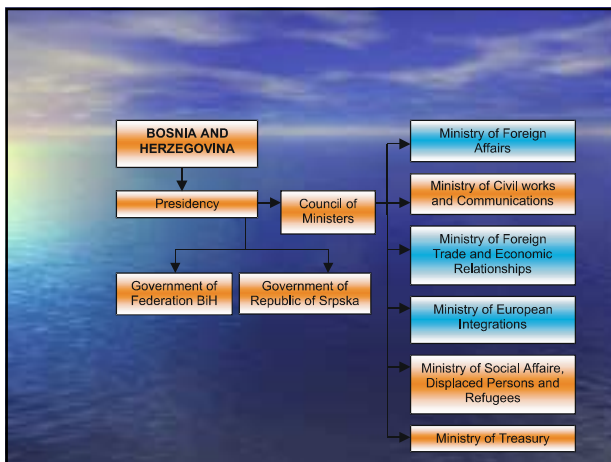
BOSNIA AND HERZEGOVINA

Presidency

Council of Ministers

Government of Federation BiH

Government of Republic of Srpska

Ministry of Foreign Affairs

Ministry of Civil works and Communications

Ministry of Foreign Trade and Economic Relationships

Ministry of European Integrations

Ministry of Social Affaire, Displaced Persons and Refugees

Ministry of Treasury